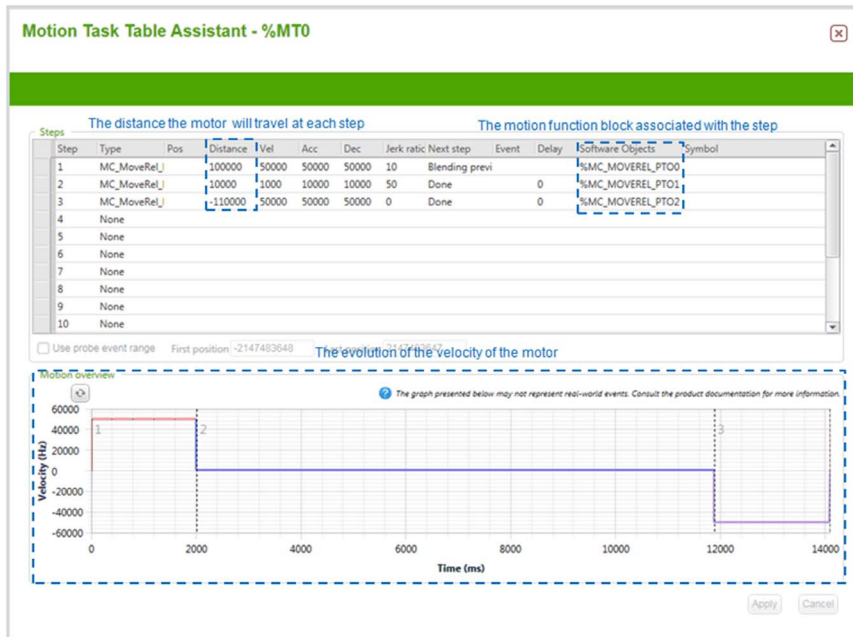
Motion Task Table Assistant - %MT0

Steps

The distance the motor will travel at each step

The motion function block associated with the step

| Step | Type | Pos | Distance | Vel | Acc | Dec | Jerk ratio | Next step | Event | Delay | Software Objects | Symbol |
|---|---|---|---|---|---|---|---|---|---|---|---|---|
| 1 | MC_MoveRel_ | | 100000 | 50000 | 50000 | 50000 | 10 | Blending previ | | | %MC_MOVEREL_PTO0 | |
| 2 | MC_MoveRel_ | | 10000 | 1000 | 10000 | 10000 | 50 | Done | | 0 | %MC_MOVEREL_PTO1 | |
| 3 | MC_MoveRel_ | | -110000 | 50000 | 50000 | 50000 | 0 | Done | | 0 | %MC_MOVEREL_PTO2 | |
| 4 | None | | | | | | | | | | | |
| 5 | None | | | | | | | | | | | |
| 6 | None | | | | | | | | | | | |
| 7 | None | | | | | | | | | | | |
| 8 | None | | | | | | | | | | | |
| 9 | None | | | | | | | | | | | |
| 10 | None | | | | | | | | | | | |

Use probe event range First position -2147483648 Last position 2147483647

The evolution of the velocity of the motor

Motion overview

The graph presented below may not represent real-world events. Consult the product documentation for more information.

Velocity (Hz)
60000
40000
20000
0
-20000
-40000
-60000

1 2 3

0 2000 4000 6000 8000 10000 12000 14000
Time (ms)

Apply Cancel